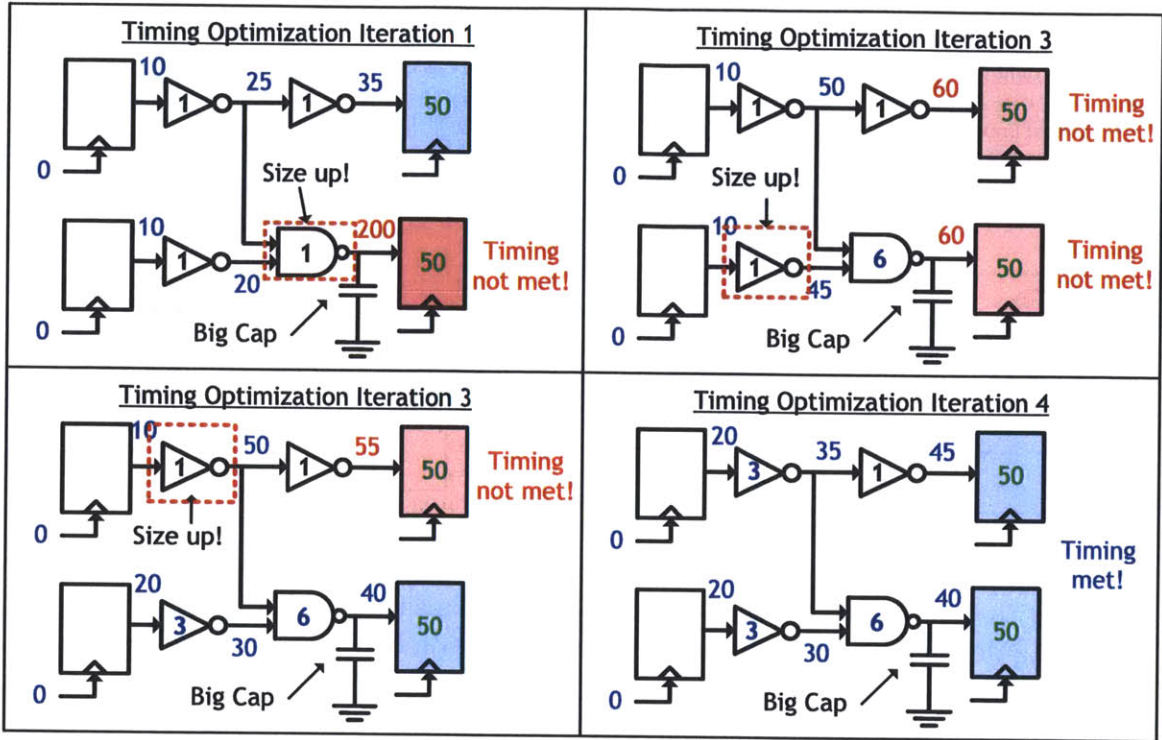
Timing Optimization Iteration 1

10
1
25
1
35
50
0
Size up!
10
1
20
1
200
50
Timing not met!
0
Big Cap

Timing Optimization Iteration 3

10
1
50
1
60
50
Timing not met!
0
Size up!
10
1
45
6
60
50
Timing not met!
0
Big Cap

Timing Optimization Iteration 3

10
1
50
1
55
50
Timing not met!
0
Size up!
20
3
30
6
40
50
0
Big Cap

Timing Optimization Iteration 4

20
3
35
1
45
50
0
Timing met!
20
3
30
6
40
50
0
Big Cap